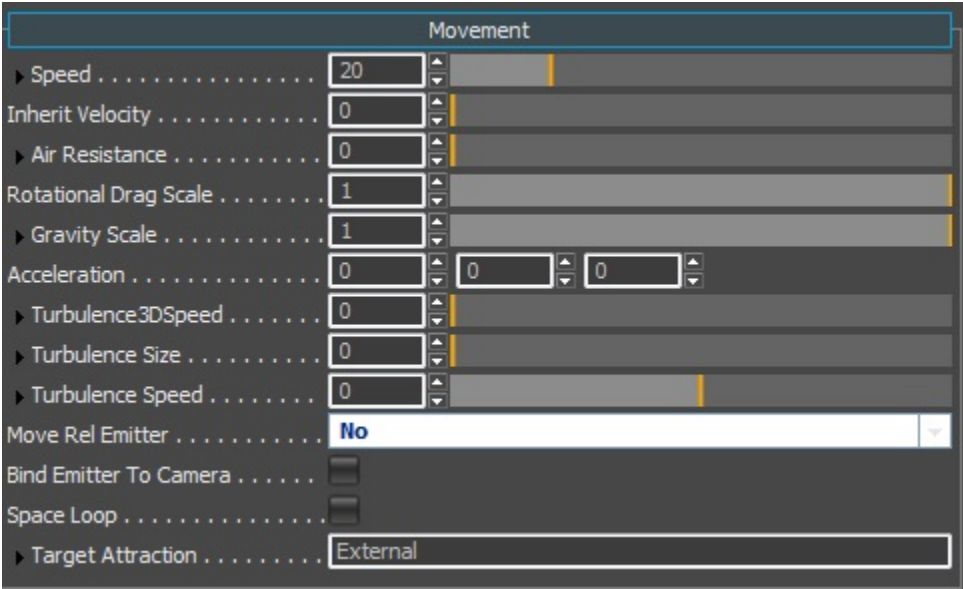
Movement

Speed . . . . . . . . . . . . . . 20

Inherit Velocity . . . . . . . . . . . 0

Air Resistance . . . . . . . . . . 0

Rotational Drag Scale . . . . . . . . 1

Gravity Scale . . . . . . . . . . . 1

Acceleration . . . . . . . . . . . . . 0 0 0

Turbulence3DSpeed . . . . . . . 0

Turbulence Size . . . . . . . . . 0

Turbulence Speed . . . . . . . . 0

Move Rel Emitter . . . . . . . . . . No

Bind Emitter To Camera . . . . . .

Space Loop . . . . . . . . . . . . . .

Target Attraction . . . . . . . . . External